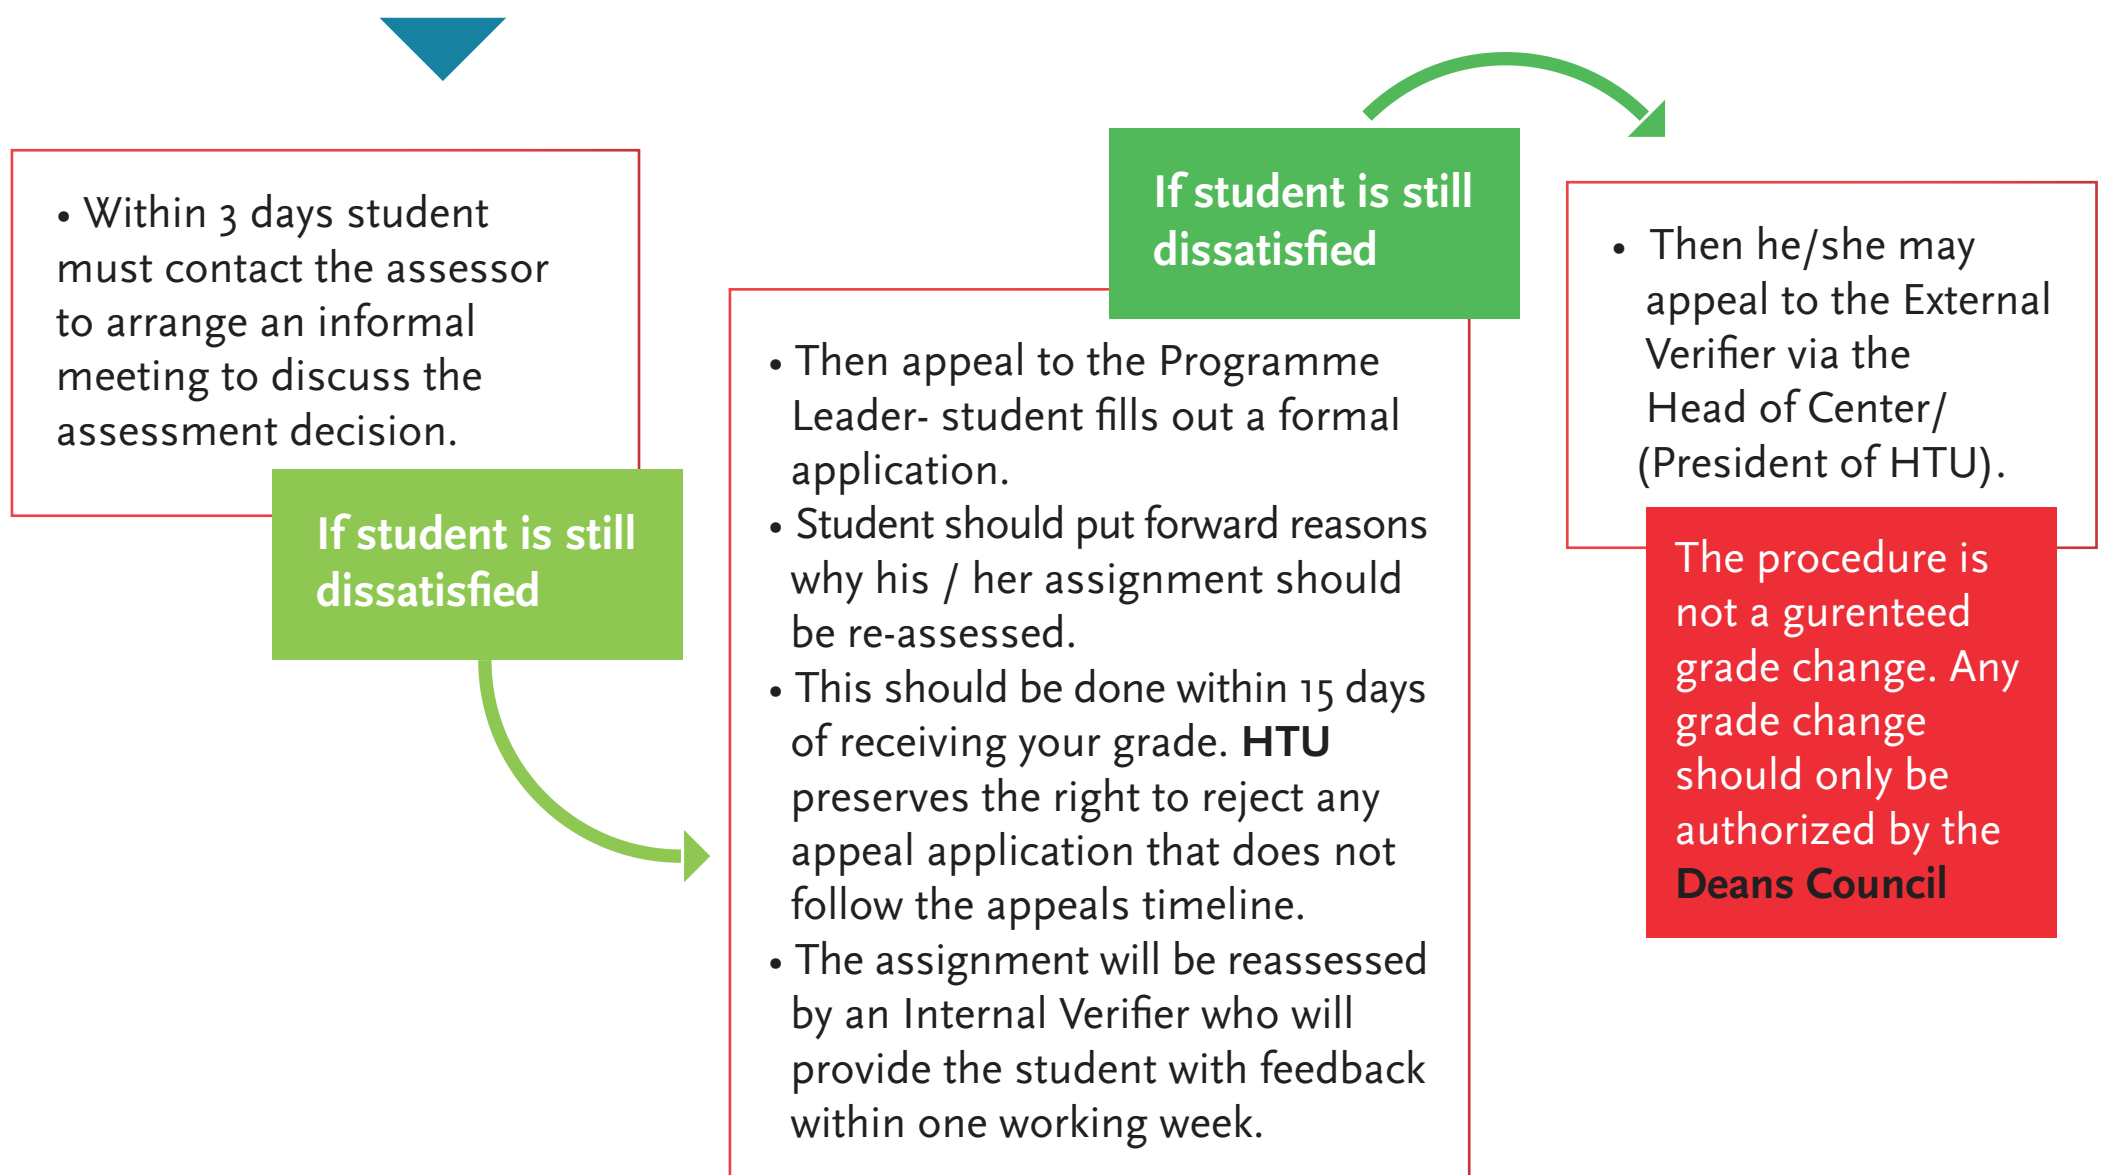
• Within 3 days student must contact the assessor to arrange an informal meeting to discuss the assessment decision.

If student is still dissatisfied

• Then appeal to the Programme Leader- student fills out a formal application.
• Student should put forward reasons why his / her assignment should be re-assessed.
• This should be done within 15 days of receiving your grade. **HTU** preserves the right to reject any appeal application that does not follow the appeals timeline.
• The assignment will be reassessed by an Internal Verifier who will provide the student with feedback within one working week.

If student is still dissatisfied

• Then he/she may appeal to the External Verifier via the Head of Center/ (President of HTU).

The procedure is not a gurenteed grade change. Any grade change should only be authorized by the **Deans Council**